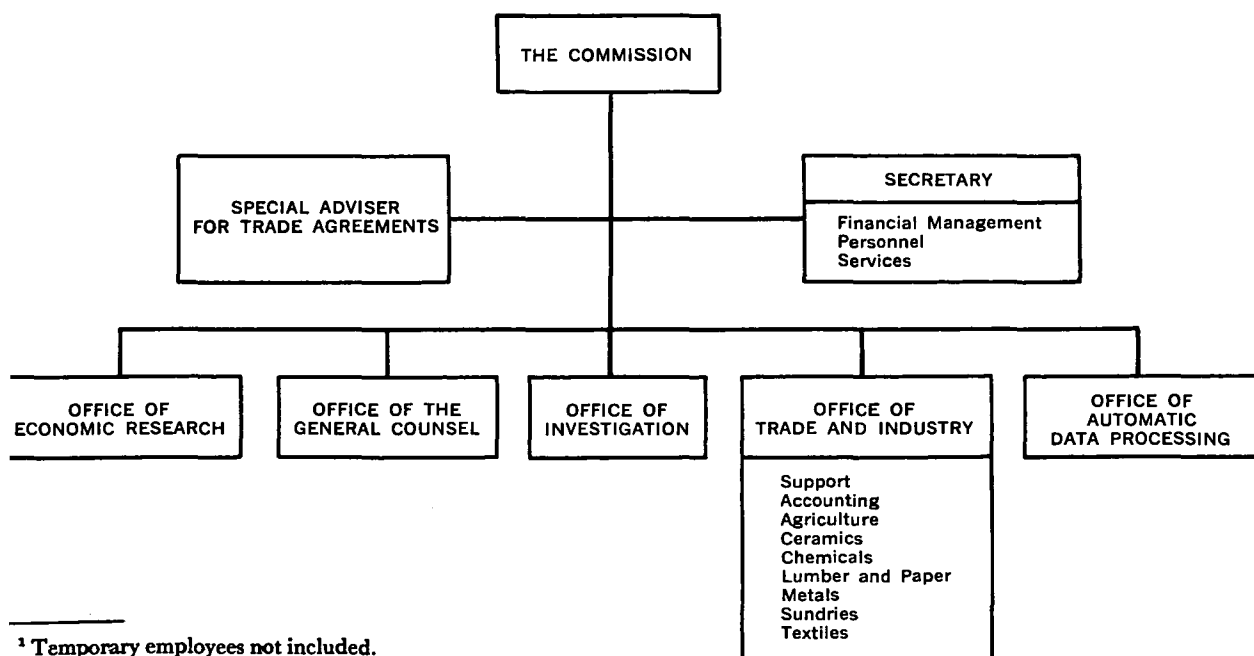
THE COMMISSION

SPECIAL ADVISER FOR TRADE AGREEMENTS

SECRETARY

Financial Management
Personnel
Services

OFFICE OF ECONOMIC RESEARCH

OFFICE OF THE GENERAL COUNSEL

OFFICE OF INVESTIGATION

OFFICE OF TRADE AND INDUSTRY

Support
Accounting
Agriculture
Ceramics
Chemicals
Lumber and Paper
Metals
Sundries
Textiles

OFFICE OF AUTOMATIC DATA PROCESSING

$^1$ Temporary employees not included.